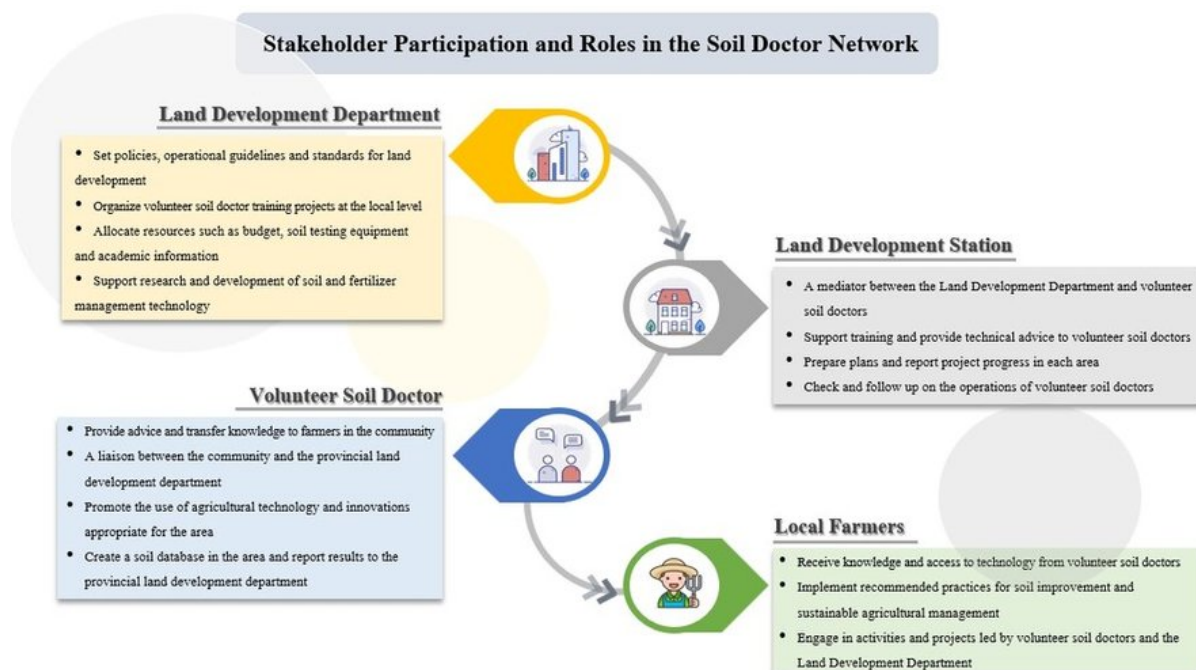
Stakeholder Participation and Roles in the Soil Doctor Network

Land Development Department

- Set policies, operational guidelines and standards for land development
- Organize volunteer soil doctor training projects at the local level
- Allocate resources such as budget, soil testing equipment and academic information
- Support research and development of soil and fertilizer management technology

Land Development Station

- A mediator between the Land Development Department and volunteer soil doctors
- Support training and provide technical advice to volunteer soil doctors
- Prepare plans and report project progress in each area
- Check and follow up on the operations of volunteer soil doctors

Volunteer Soil Doctor

- Provide advice and transfer knowledge to farmers in the community
- A liaison between the community and the provincial land development department
- Promote the use of agricultural technology and innovations appropriate for the area
- Create a soil database in the area and report results to the provincial land development department

Local Farmers

- Receive knowledge and access to technology from volunteer soil doctors
- Implement recommended practices for soil improvement and sustainable agricultural management
- Engage in activities and projects led by volunteer soil doctors and the Land Development Department